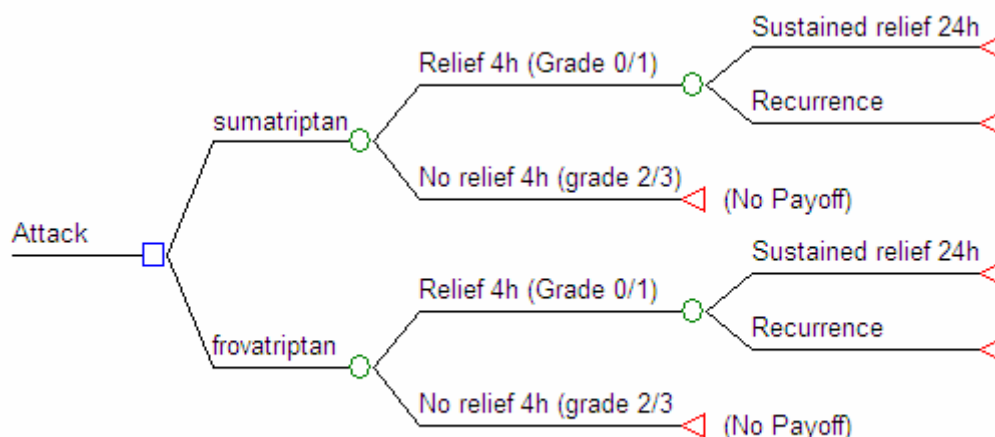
Attack

sumatriptan

Relief 4h (Grade 0/1)

Sustained relief 24h

Recurrence

No relief 4h (grade 2/3)

(No Payoff)

frovatriptan

Relief 4h (Grade 0/1)

Sustained relief 24h

Recurrence

No relief 4h (grade 2/3

(No Payoff)